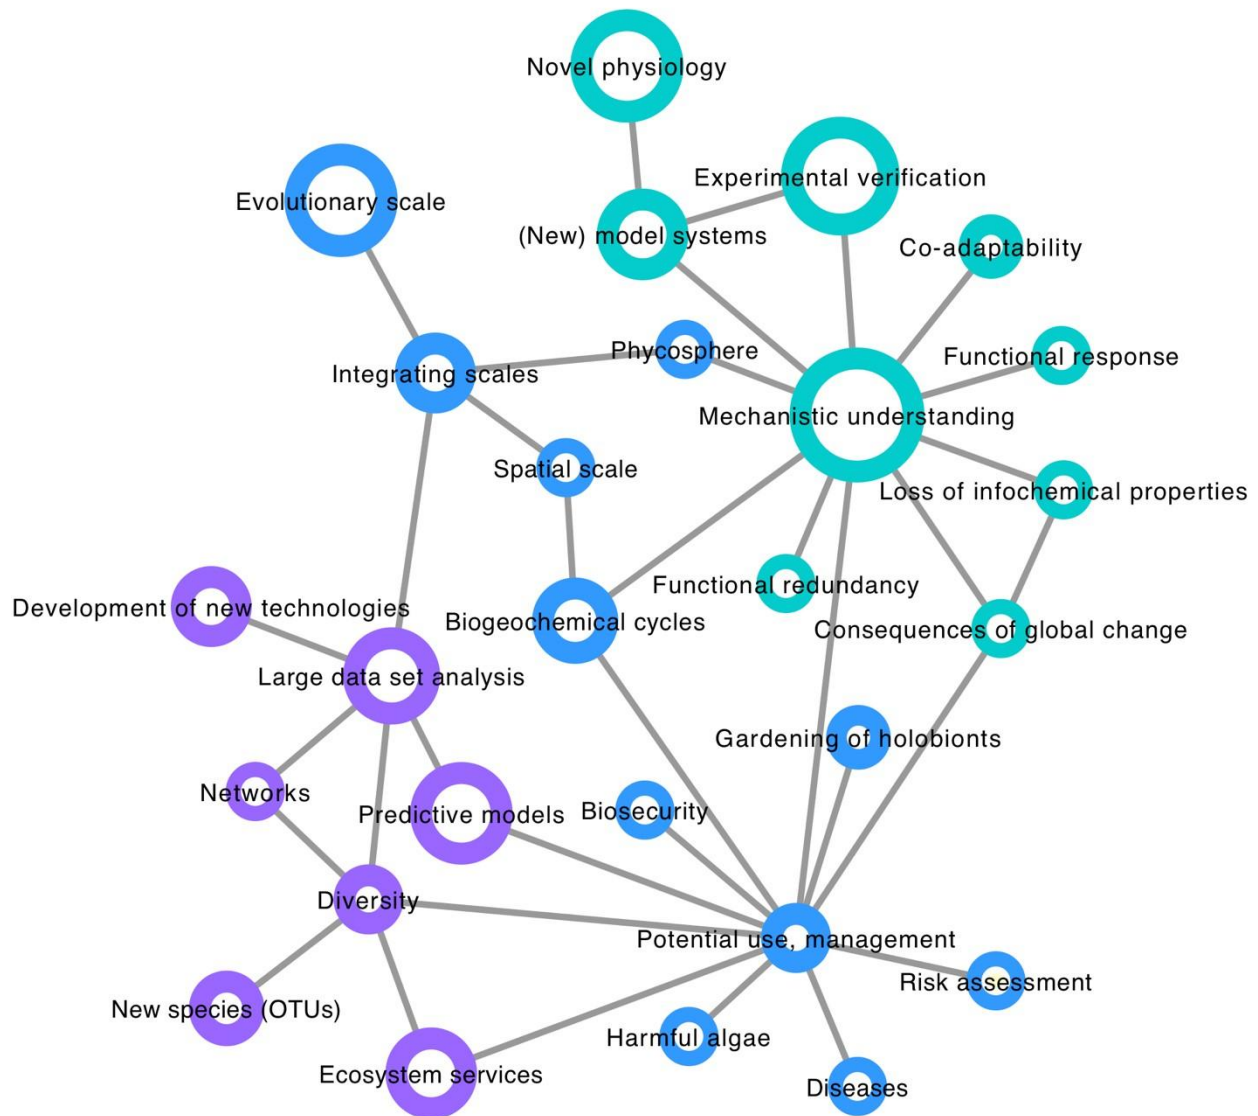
Novel physiology
Experimental verification
Evolutionary scale
(New) model systems
Co-adaptability
Phycosphere
Functional response
Integrating scales
Mechanistic understanding
Spatial scale
Loss of infochemical properties
Functional redundancy
Development of new technologies
Biogeochemical cycles
Consequences of global change
Large data set analysis
Gardening of holobionts
Networks
Predictive models
Biosecurity
Diversity
Potential use, management
Risk assessment
New species (OTUs)
Harmful algae
Ecosystem services
Diseases